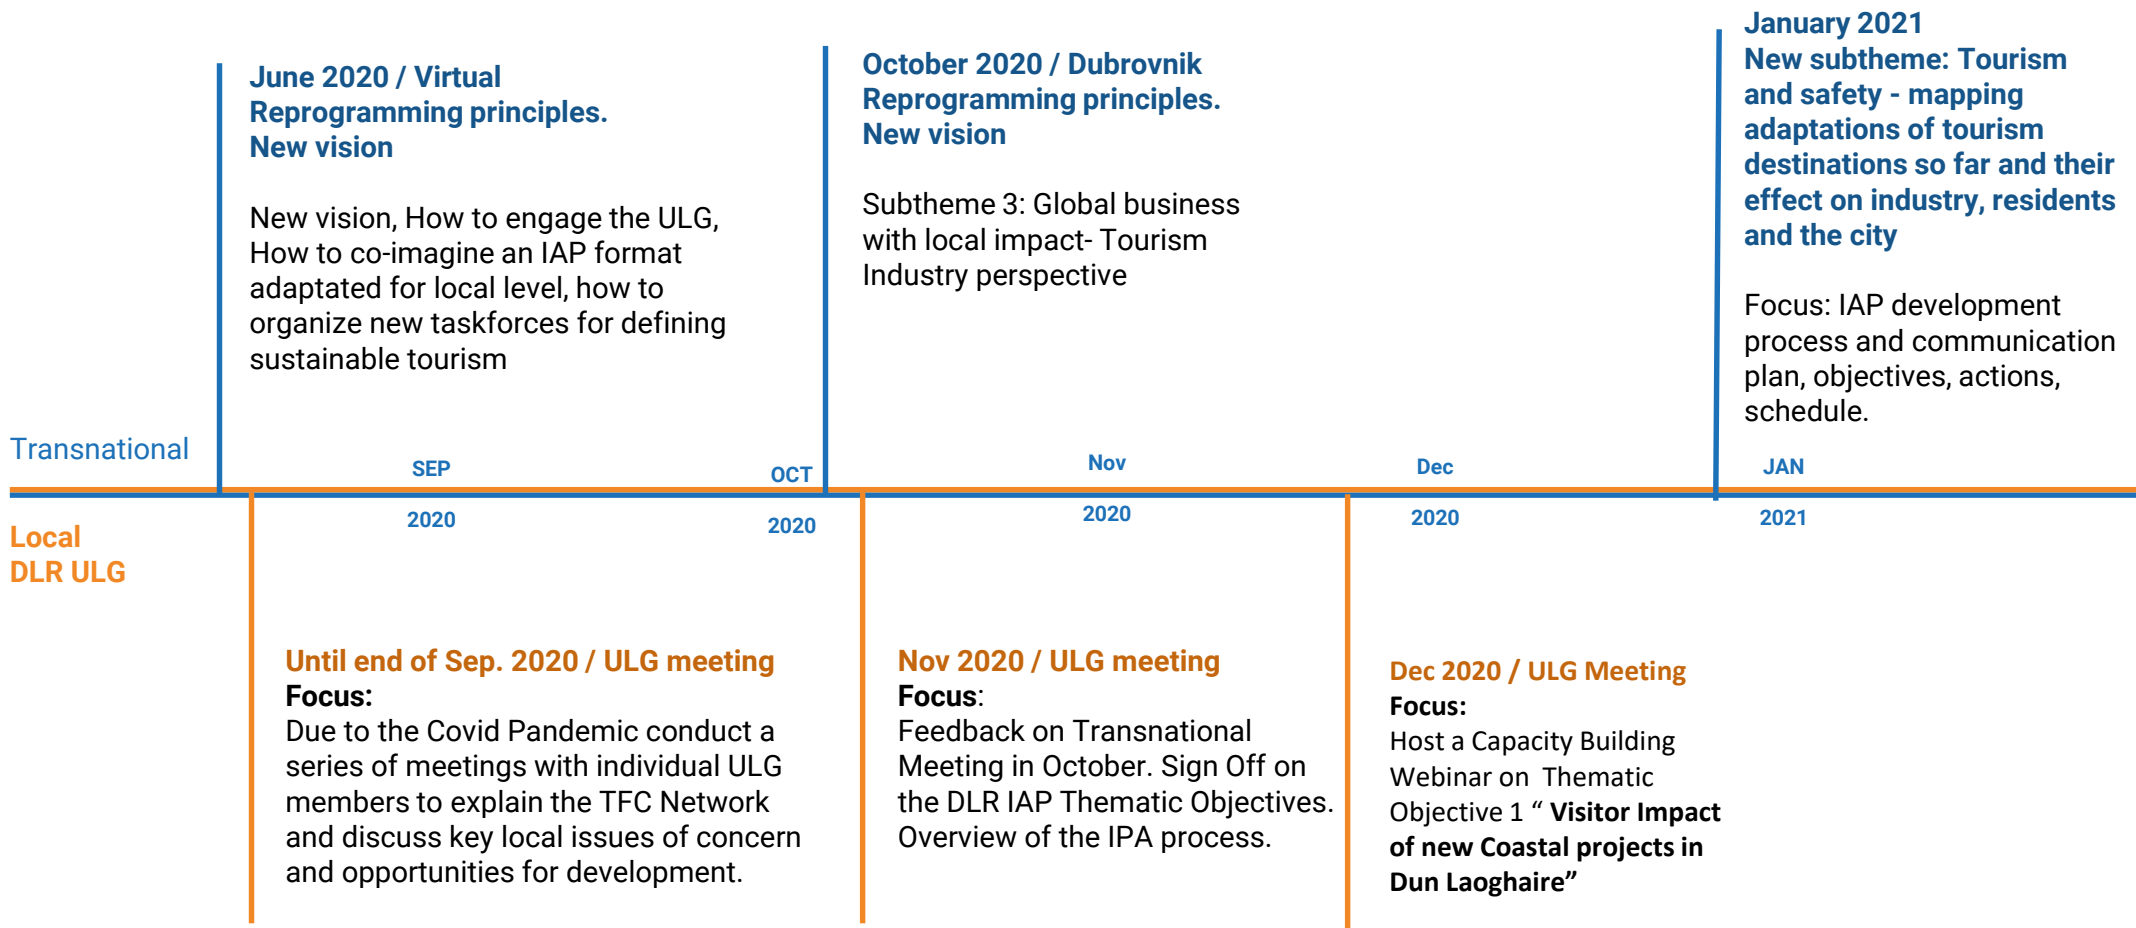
June 2020 / Virtual
Reprogramming principles.
New vision

New vision, How to engage the ULG, How to co-imagine an IAP format adaptated for local level, how to organize new taskforces for defining sustainable tourism

October 2020 / Dubrovnik
Reprogramming principles.
New vision

Subtheme 3: Global business with local impact- Tourism Industry perspective

January 2021
New subtheme: Tourism and safety - mapping adaptations of tourism destinations so far and their effect on industry, residents and the city

Focus: IAP development process and communication plan, objectives, actions, schedule.

Transnational

SEP 2020

OCT 2020

Nov 2020

Dec 2020

JAN 2021

Local
DLR ULG

Until end of Sep. 2020 / ULG meeting
Focus:
Due to the Covid Pandemic conduct a series of meetings with individual ULG members to explain the TFC Network and discuss key local issues of concern and opportunities for development.

Nov 2020 / ULG meeting
Focus:
Feedback on Transnational Meeting in October. Sign Off on the DLR IAP Thematic Objectives. Overview of the IPA process.

Dec 2020 / ULG Meeting
Focus:
Host a Capacity Building Webinar on Thematic Objective 1 “ Visitor Impact of new Coastal projects in Dun Laoghaire”